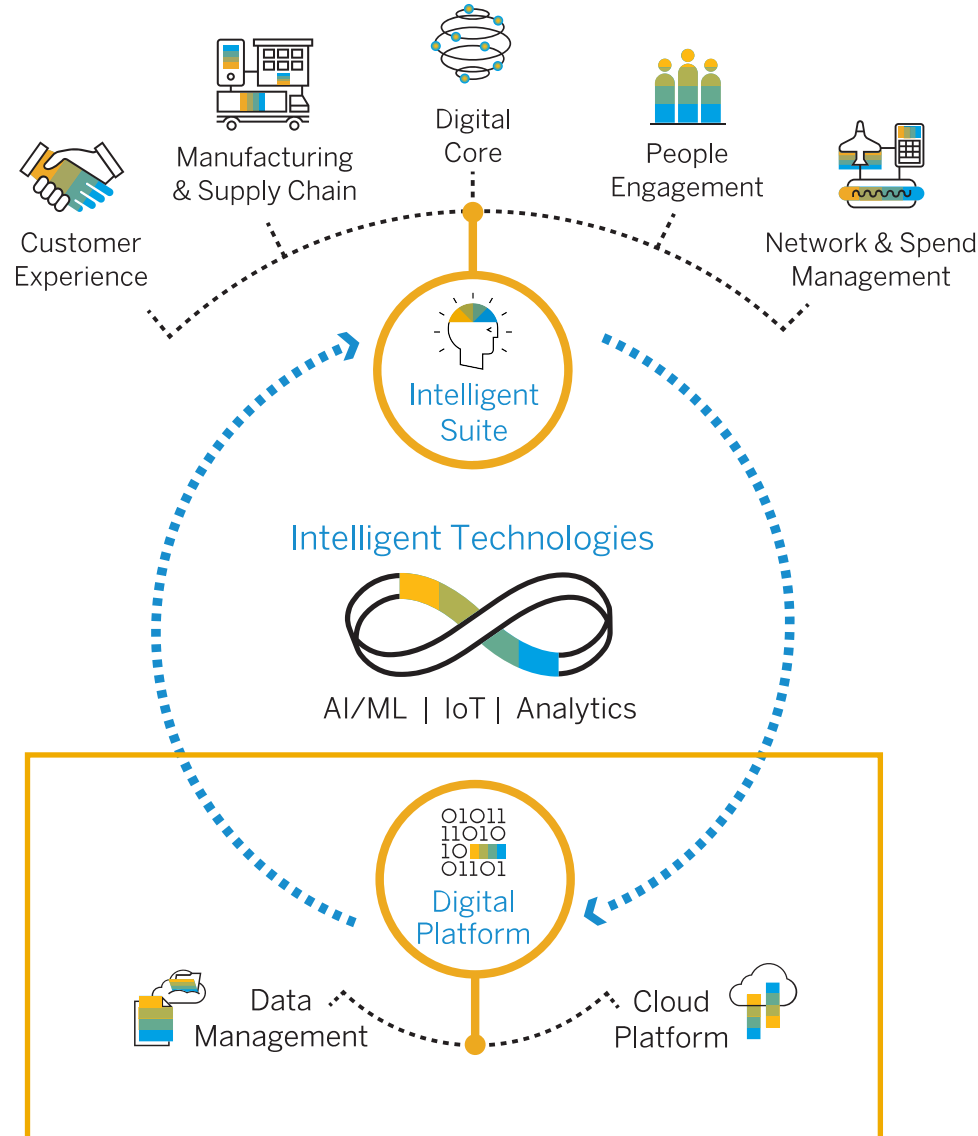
Digital Core

Manufacturing & Supply Chain

People Engagement

Customer Experience

Network & Spend Management

Intelligent Suite

Intelligent Technologies

AI/ML | IoT | Analytics

01011
11010
10
01101

Digital Platform

Data Management

Cloud Platform